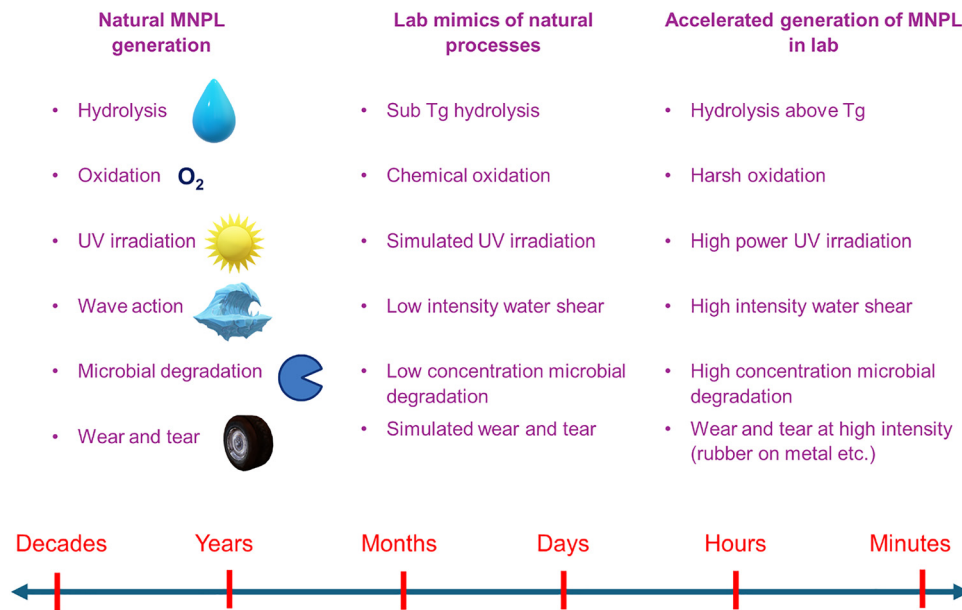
Natural MNPL generation

- Hydrolysis
- Oxidation $O_2$
- UV irradiation
- Wave action
- Microbial degradation
- Wear and tear

Lab mimics of natural processes

- Sub Tg hydrolysis
- Chemical oxidation
- Simulated UV irradiation
- Low intensity water shear
- Low concentration microbial degradation
- Simulated wear and tear

Accelerated generation of MNPL in lab

- Hydrolysis above Tg
- Harsh oxidation
- High power UV irradiation
- High intensity water shear
- High concentration microbial degradation
- Wear and tear at high intensity (rubber on metal etc.)

Decades Years Months Days Hours Minutes